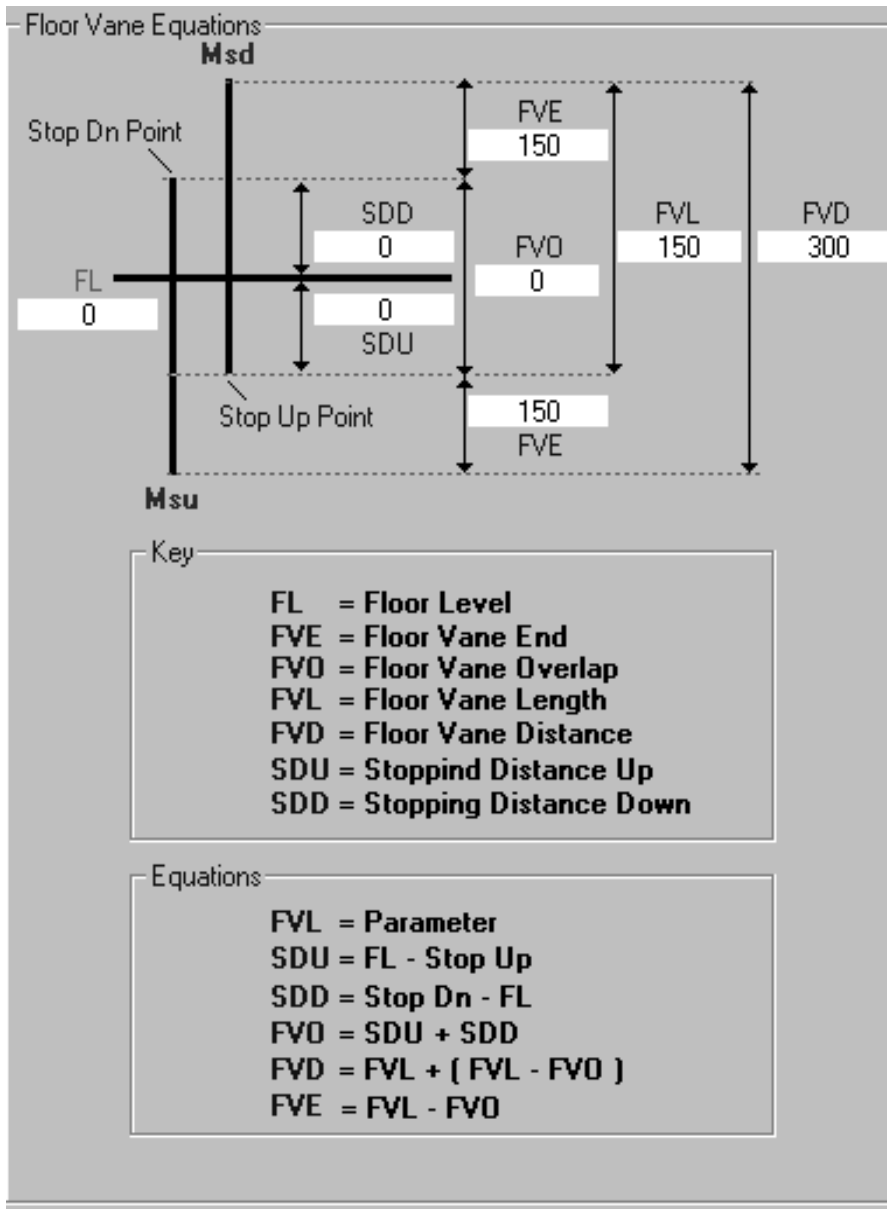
Floor Vane Equations

Msd

Stop Dn Point

FVE
150

SDD
0

FVO
0

FVL
150

FVD
300

FL
0

0
SDU

Stop Up Point

150
FVE

Msu

Key

FL = Floor Level
FVE = Floor Vane End
FVO = Floor Vane Overlap
FVL = Floor Vane Length
FVD = Floor Vane Distance
SDU = Stoppind Distance Up
SDD = Stopping Distance Down

Equations

FVL = Parameter
SDU = FL - Stop Up
SDD = Stop Dn - FL
FVO = SDU + SDD
FVD = FVL + ( FVL - FVO )
FVE = FVL - FVO